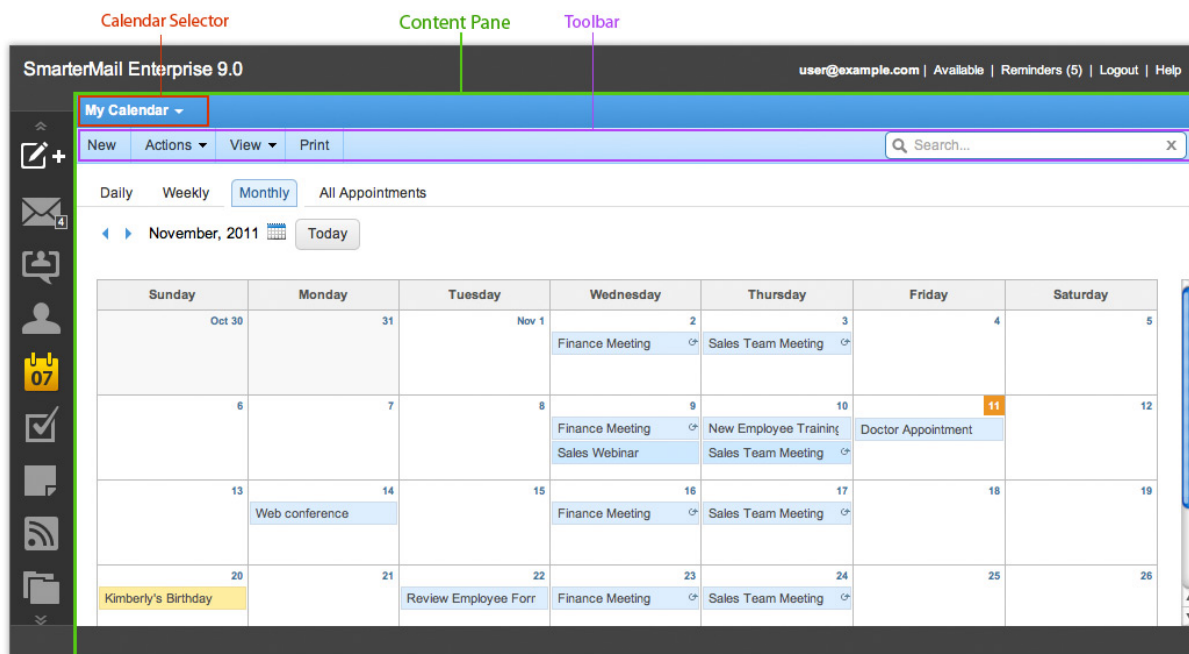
Calendar Selector

Content Pane

Toolbar

SmarterMail Enterprise 9.0

user@example.com | Available | Reminders (5) | Logout | Help

My Calendar

New | Actions | View | Print

Search...

4

07

Daily | Weekly | Monthly | All Appointments

November, 2011 | Today

| Sunday | Monday | Tuesday | Wednesday | Thursday | Friday | Saturday |
|---|---|---|---|---|---|---|
| Oct 30 | 31 | Nov 1 | 2 Finance Meeting | 3 Sales Team Meeting | 4 | 5 |
| 6 | 7 | 8 | 9 Finance Meeting Sales Webinar | 10 New Employee Training Sales Team Meeting | 11 Doctor Appointment | 12 |
| 13 | 14 Web conference | 15 | 16 Finance Meeting | 17 Sales Team Meeting | 18 | 19 |
| 20 Kimberly's Birthday | 21 | 22 Review Employee Forr | 23 Finance Meeting | 24 Sales Team Meeting | 25 | 26 |